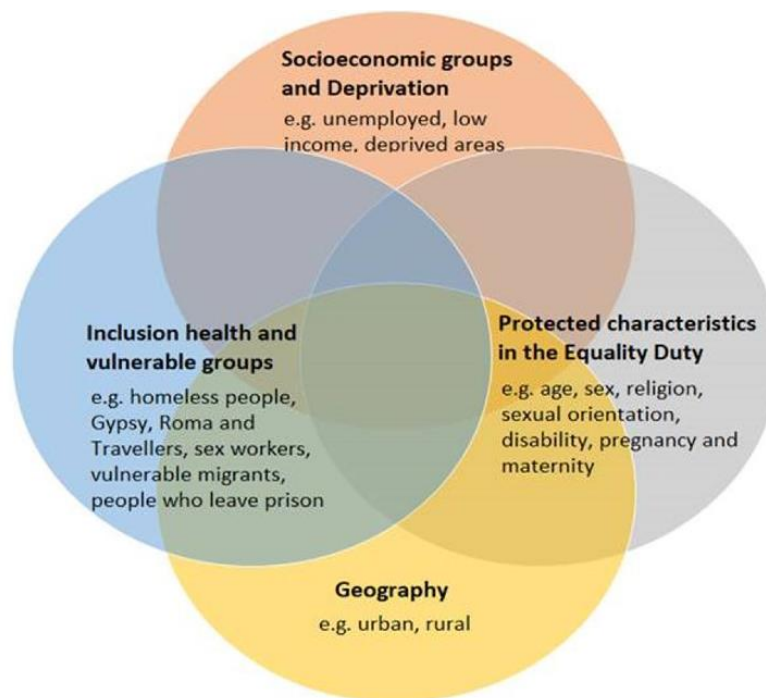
Socioeconomic groups and Deprivation
e.g. unemployed, low income, deprived areas

Inclusion health and vulnerable groups
e.g. homeless people, Gypsy, Roma and Travellers, sex workers, vulnerable migrants, people who leave prison

Protected characteristics in the Equality Duty
e.g. age, sex, religion, sexual orientation, disability, pregnancy and maternity

Geography
e.g. urban, rural